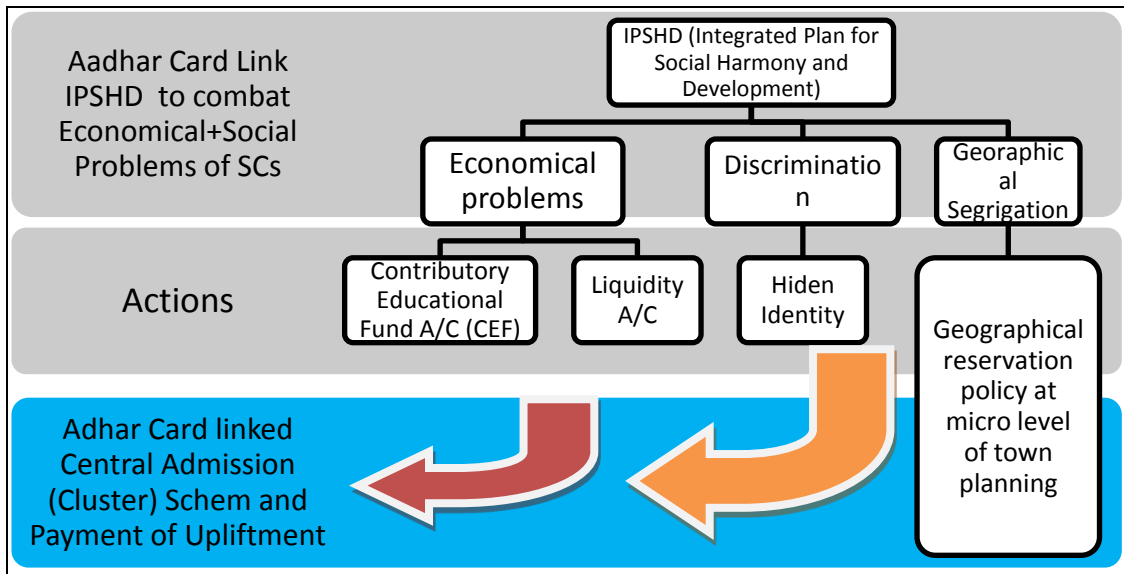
Aadhar Card Link IPSHD to combat Economical+Social Problems of SCs

IPSHD (Integrated Plan for Social Harmony and Development)

Economical problems

Discriminatio n

Georaphic al Segrigation

Actions

Contributory Educational Fund A/C (CEF)

Liquidity A/C

Hiden Identity

Geographical reservation policy at micro level of town planning

Adhar Card linked Central Admission (Cluster) Schem and Payment of Upliftment